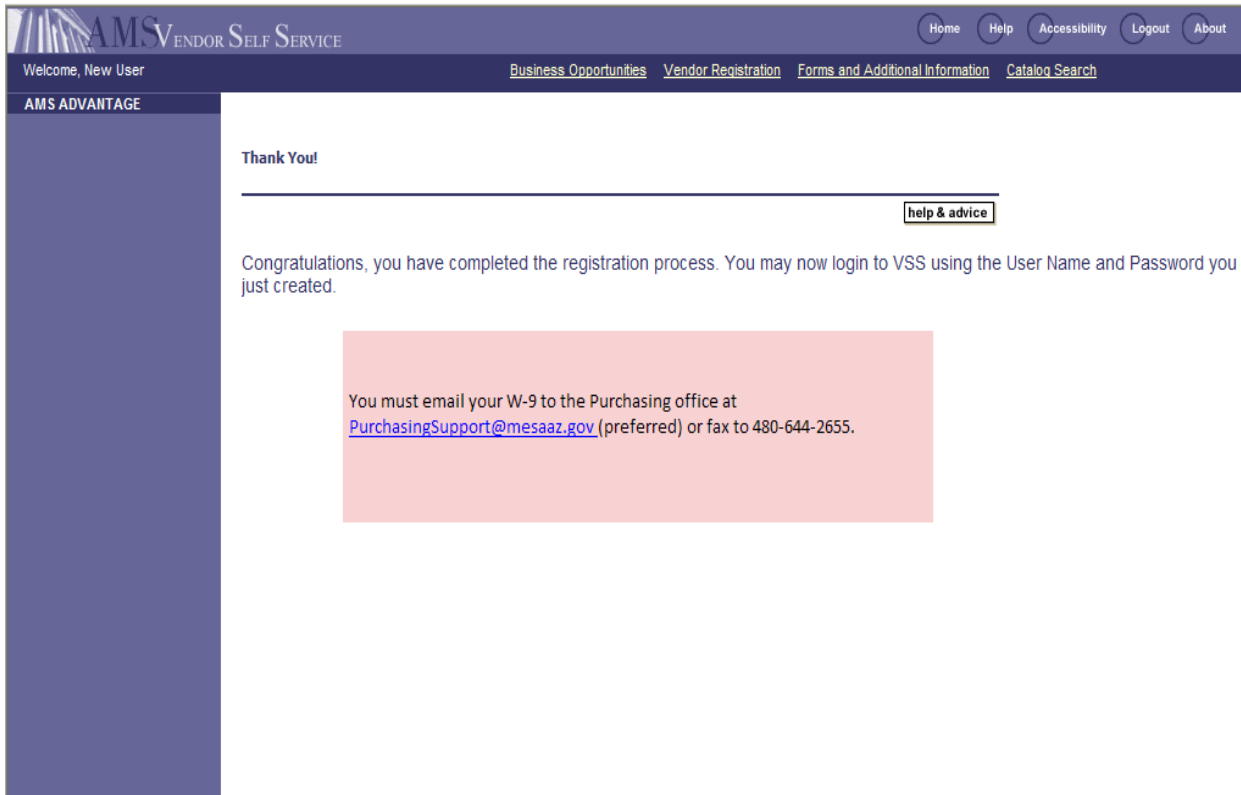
AMS VENDOR SELF SERVICE

Home Help Accessibility Logout About

Welcome, New User

Business Opportunities Vendor Registration Forms and Additional Information Catalog Search

AMS ADVANTAGE

Thank You!

help & advice

Congratulations, you have completed the registration process. You may now login to VSS using the User Name and Password you just created.

You must email your W-9 to the Purchasing office at PurchasingSupport@mesaaz.gov (preferred) or fax to 480-644-2655.